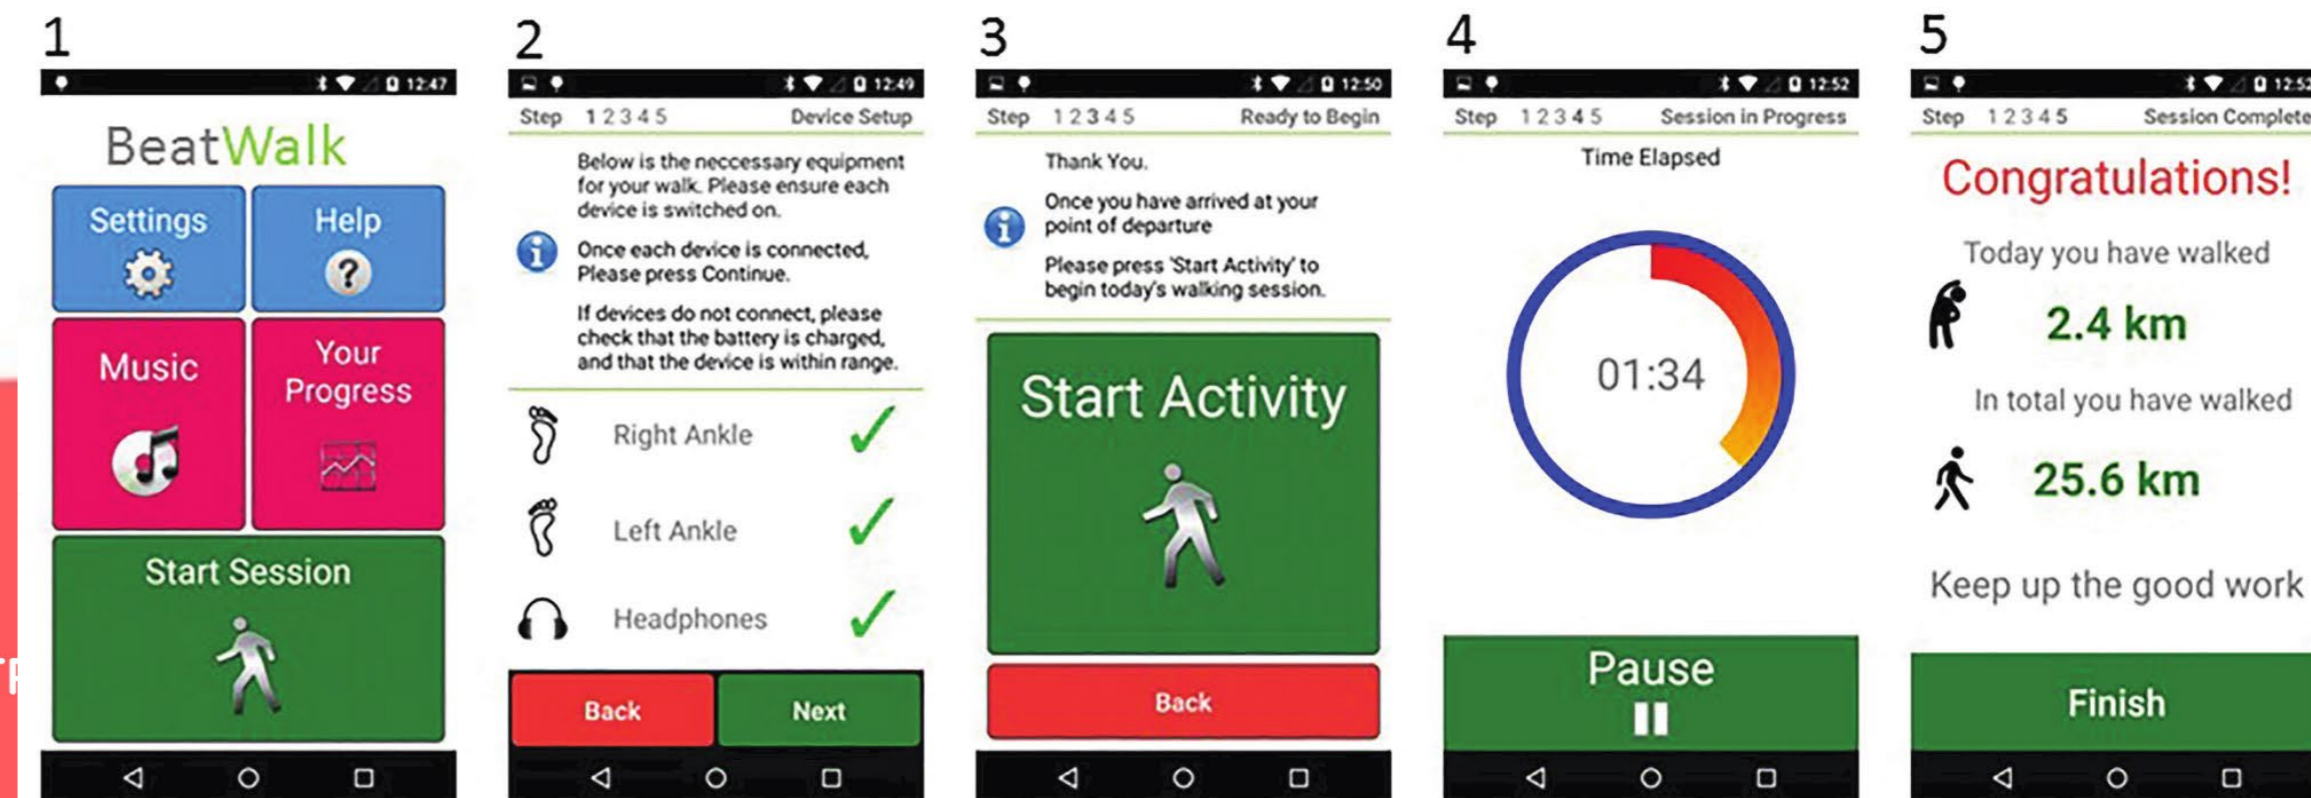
1

12:47

BeatWalk

Settings

Help

Music

Your Progress

Start Session

2

12:49

Step 1 2 3 4 5 Device Setup

Below is the neccessary equipment for your walk. Please ensure each device is switched on.

Once each device is connected, Please press Continue.

If devices do not connect, please check that the battery is charged, and that the device is within range.

Right Ankle

Left Ankle

Headphones

Back

Next

3

12:50

Step 1 2 3 4 5 Ready to Begin

Thank You.

Once you have arrived at your point of departure

Please press 'Start Activity' to begin today's walking session.

Start Activity

Back

4

12:52

Step 1 2 3 4 5 Session in Progress

Time Elapsed

01:34

Pause

5

12:52

Step 1 2 3 4 5 Session Complete

Congratulations!

Today you have walked

2.4 km

In total you have walked

25.6 km

Keep up the good work

Finish